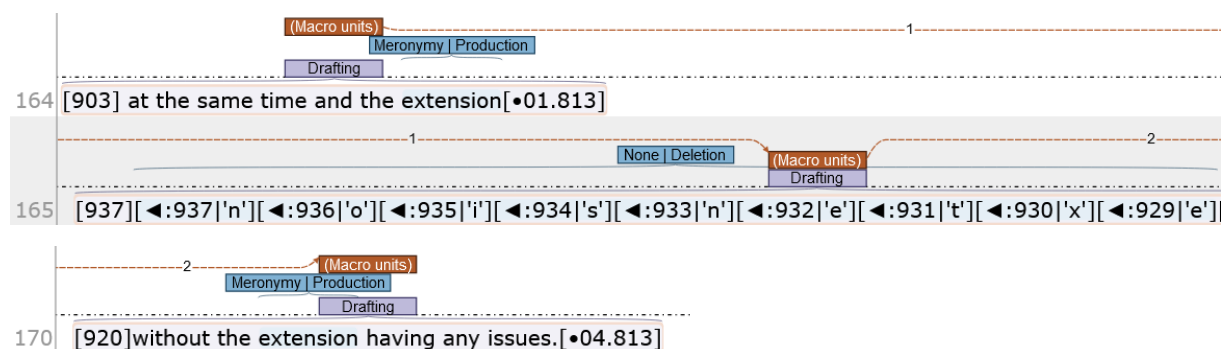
(Macro units)
1
Meronymy | Production
Drafting
164 [903] at the same time and the extension[•01.813]

1
2
None | Deletion
(Macro units)
Drafting
165 [937][◄:937|'n'][◄:936|'o'][◄:935|'i'][◄:934|'s'][◄:933|'n'][◄:932|'e'][◄:931|'t'][◄:930|'x'][◄:929|'e']|

2
(Macro units)
Meronymy | Production
Drafting
170 [920]without the extension having any issues.[•04.813]